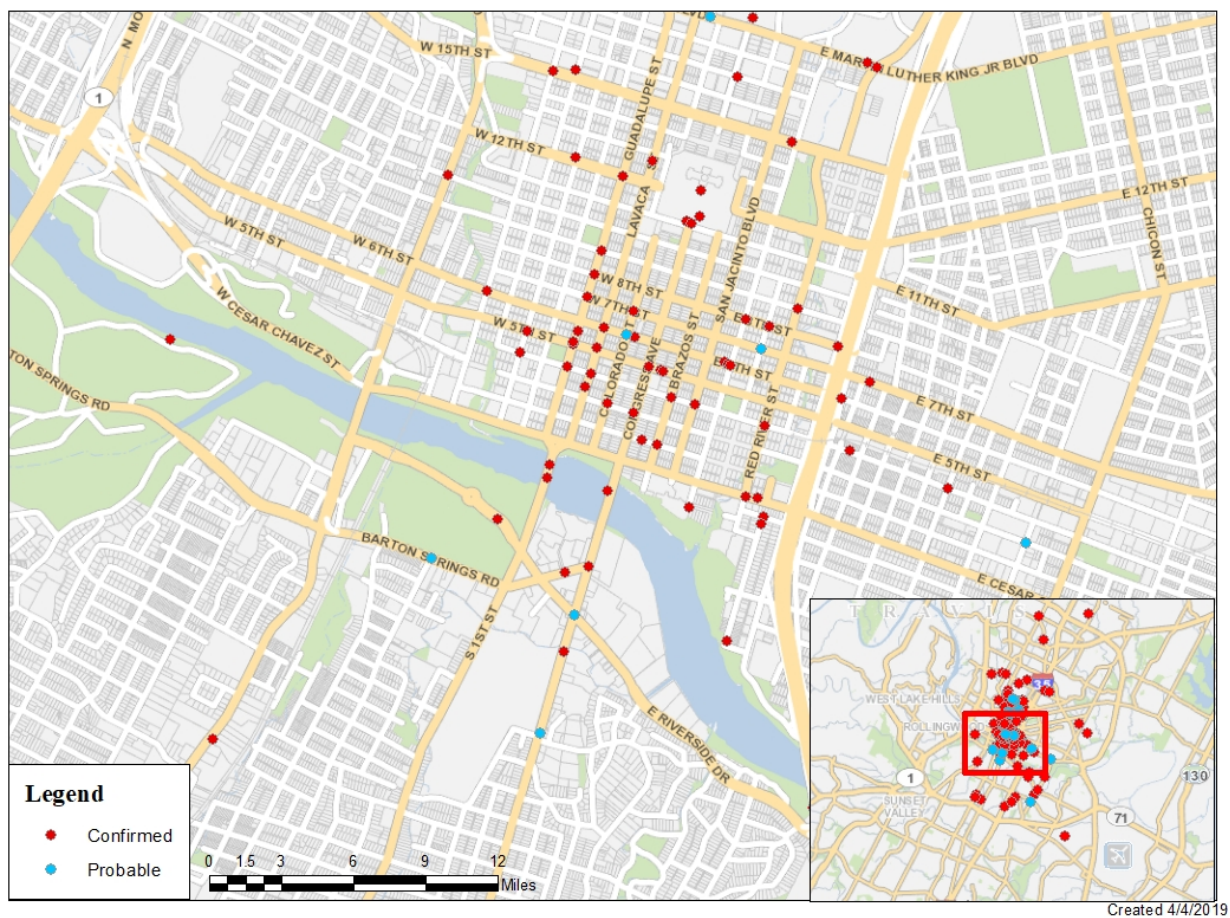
N MO
1
W 15TH ST
E MAR LUTHER KING JR BLVD
W 12TH ST
GUADALUPE ST
E 12TH ST
CHICON ST
LAVACA
SAN JACINTO BLVD
W 5TH ST
W 6TH ST
W CESAR CHAVEZ ST
W 8TH ST
W 7TH ST
E 11TH ST
W 5TH ST
E 6TH ST
TON SPRINGS RD
COLORADO
CONGRESS AVE
BRAZOS ST
E 4TH ST
RED RIVER ST
E 7TH ST
E 5TH ST
BARTON SPRINGS RD
E CESAR
S 1ST ST
E RIVERSIDE DR
TRAVIS
WEST LAKE HILLS
35
ROLLINGWOOD
1
SUNSET VALLEY
71
130
Legend
Confirmed
Probable
0 1.5 3 6 9 12
Miles
Created 4/4/2019